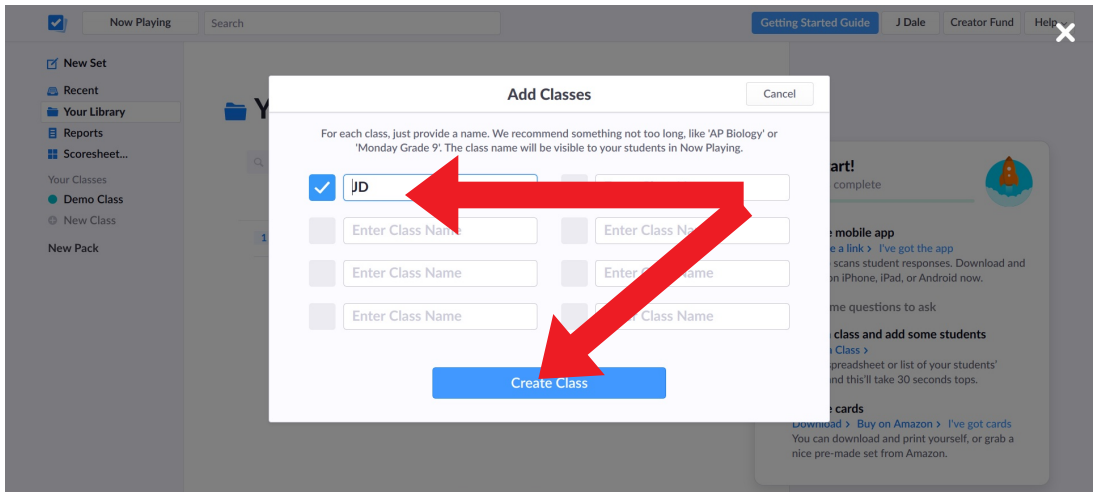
Now Playing
Search
Getting Started Guide
J Dale
Creator Fund
Help

New Set
Recent
Your Library
Reports
Scoresheet...
Your Classes
Demo Class
New Class
New Pack

Y

Add Classes
Cancel

For each class, just provide a name. We recommend something not too long, like 'AP Biology' or 'Monday Grade 9'. The class name will be visible to your students in Now Playing.

JD
Enter Class Na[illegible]
Enter Class Name
Enter Class Name
Enter Class Na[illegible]
Enter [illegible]ame
Enter Class Name
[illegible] Class Name

Create Class

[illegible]art!
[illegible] complete
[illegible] mobile app
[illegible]e a link > I've got the app
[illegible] scans student responses. Download and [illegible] on iPhone, iPad, or Android now.
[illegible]me questions to ask
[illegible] class and add some students
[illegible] Class >
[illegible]preadsheet or list of your students' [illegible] and this'll take 30 seconds tops.
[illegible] cards
Download > Buy on Amazon > I've got cards
You can download and print yourself, or grab a nice pre-made set from Amazon.